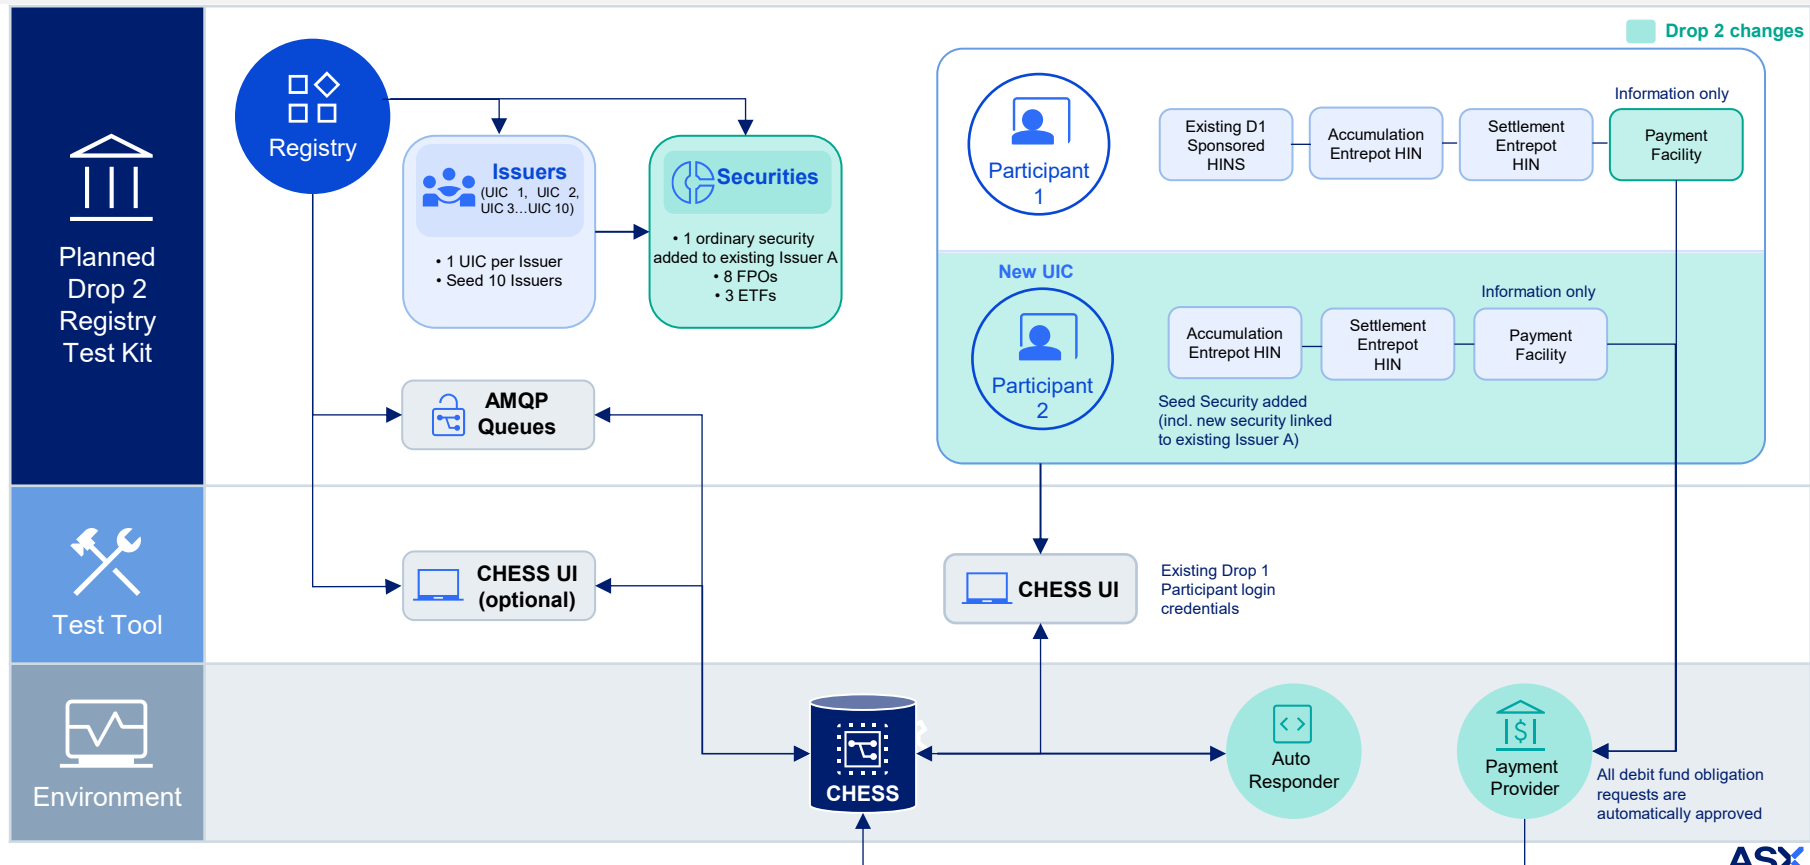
Drop 2 changes

Planned Drop 2 Registry Test Kit

Registry

Issuers
(UIC 1, UIC 2, UIC 3…UIC 10)
• 1 UIC per Issuer
• Seed 10 Issuers

Securities
• 1 ordinary security added to existing Issuer A
• 8 FPOs
• 3 ETFs

Participant 1

Existing D1 Sponsored HINS

Accumulation Entrepot HIN

Settlement Entrepot HIN

Information only

Payment Facility

New UIC

Participant 2

Accumulation Entrepot HIN

Settlement Entrepot HIN

Information only

Payment Facility

Seed Security added (incl. new security linked to existing Issuer A)

AMQP Queues

Test Tool

CHESS UI (optional)

CHESS UI

Existing Drop 1 Participant login credentials

Environment

CHESS

Auto Responder

Payment Provider

All debit fund obligation requests are automatically approved

ASX